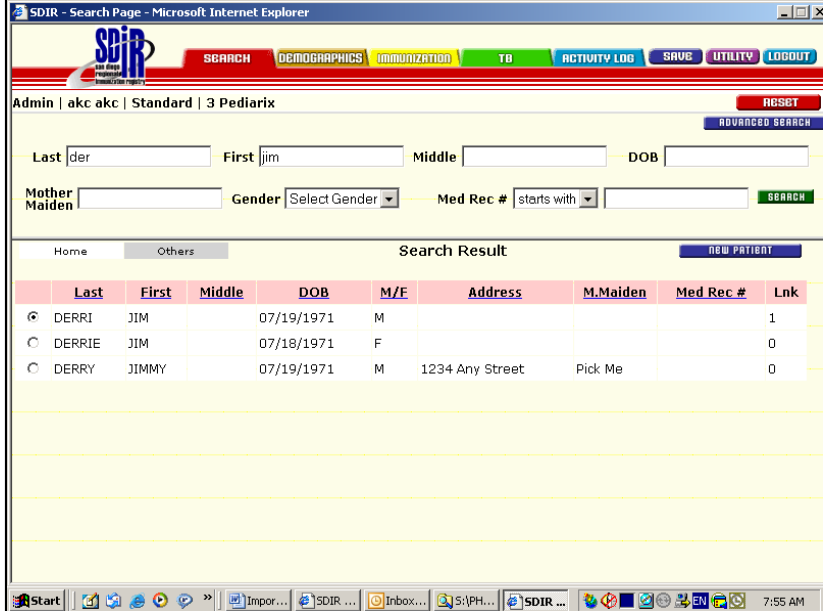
SDIR - Search Page - Microsoft Internet Explorer

SDIR san diego regional immunization registry

SEARCH DEMOGRAPHICS IMMUNIZATION TB ACTIVITY LOG SAVE UTILITY LOGOUT

Admin | akc akc | Standard | 3 Pediarix

RESET

ADVANCED SEARCH

Last der First jim Middle DOB

Mother Maiden Gender Select Gender Med Rec # starts with SEARCH

Home Others Search Result NEW PATIENT

| | Last | First | Middle | DOB | M/F | Address | M.Maiden | Med Rec # | Lnk |
|---|---|---|---|---|---|---|---|---|---|
| ⊙ | DERRI | JIM | | 07/19/1971 | M | | | | 1 |
| ○ | DERRIE | JIM | | 07/18/1971 | F | | | | 0 |
| ○ | DERRY | JIMMY | | 07/19/1971 | M | 1234 Any Street | Pick Me | | 0 |

Start Impor... SDIR ... Inbox... S:\PH... SDIR ... EN 7:55 AM